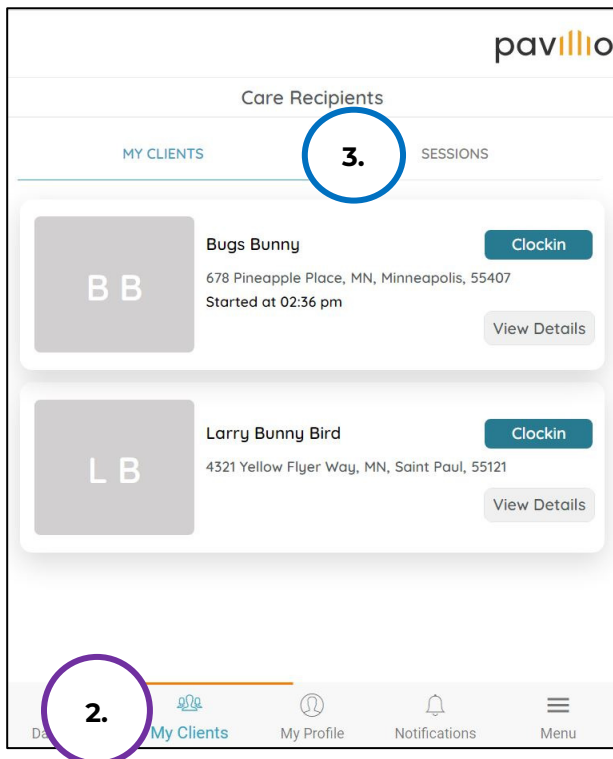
pavillio

Care Recipients

MY CLIENTS

3.

SESSIONS

B B

Bugs Bunny

Clockin

678 Pineapple Place, MN, Minneapolis, 55407

Started at 02:36 pm

View Details

L B

Larry Bunny Bird

Clockin

4321 Yellow Flyer Way, MN, Saint Paul, 55121

View Details

Da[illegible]

2.

My Clients

My Profile

Notifications

Menu